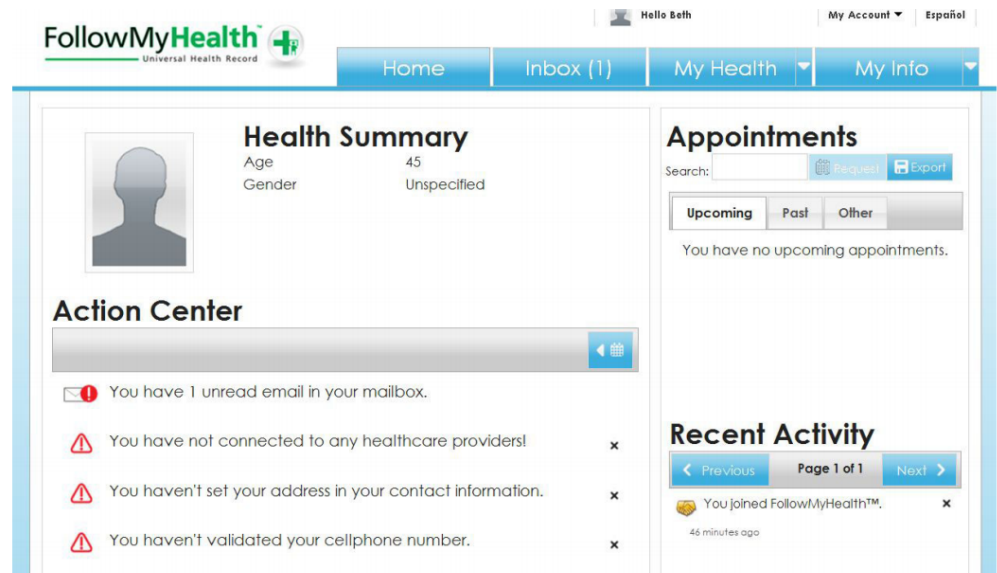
FollowMyHealth™
Universal Health Record

Hello Beth

My Account ▾

Español

Home

Inbox (1)

My Health

My Info

Health Summary

| Age | 45 |
|---|---|
| Gender | Unspecified |

Action Center

You have 1 unread email in your mailbox.

You have not connected to any healthcare providers! ×

You haven't set your address in your contact information. ×

You haven't validated your cellphone number. ×

Appointments

Search:

Request

Export

Upcoming

Past

Other

You have no upcoming appointments.

Recent Activity

Previous

Page 1 of 1

Next

You joined FollowMyHealth™. ×

46 minutes ago